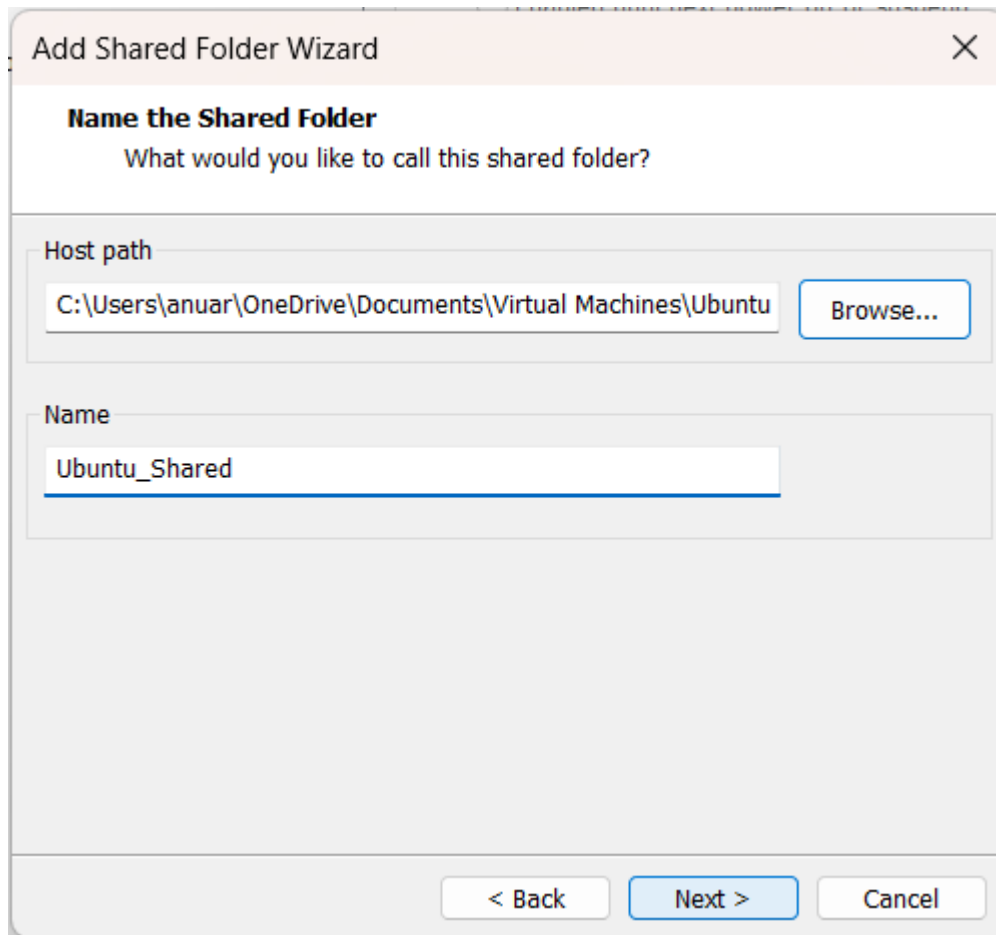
Add Shared Folder Wizard

Name the Shared Folder
What would you like to call this shared folder?

Host path
C:\Users\anuar\OneDrive\Documents\Virtual Machines\Ubuntu
Browse...

Name
Ubuntu_Shared

< Back
Next >
Cancel